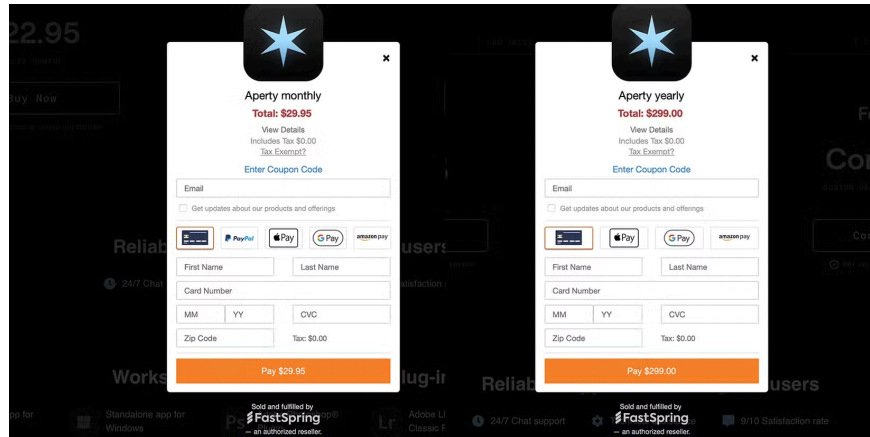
Aperty monthly

Total: $29.95

View Details
Includes Tax $0.00
Tax Exempt?

Enter Coupon Code

Email

Get updates about our products and offerings

PayPal
Pay
G Pay
amazon pay

First Name
Last Name
Card Number
MM
YY
CVC
Zip Code
Tax: $0.00

Pay $29.95

Sold and fulfilled by
FastSpring
— an authorized reseller.

Aperty yearly

Total: $299.00

View Details
Includes Tax $0.00
Tax Exempt?

Enter Coupon Code

Email

Get updates about our products and offerings

Pay
G Pay
amazon pay

First Name
Last Name
Card Number
MM
YY
CVC
Zip Code
Tax: $0.00

Pay $299.00

Sold and fulfilled by
FastSpring
— an authorized reseller.

22.95
Buy Now
Relia
users
24/7 Chat
satisfaction
Works
lug-in
app for
Standalone app for Windows
Adobe Li
Classic F
Reliab
users
24/7 Chat support
9/10 Satisfaction rate
Co
Co